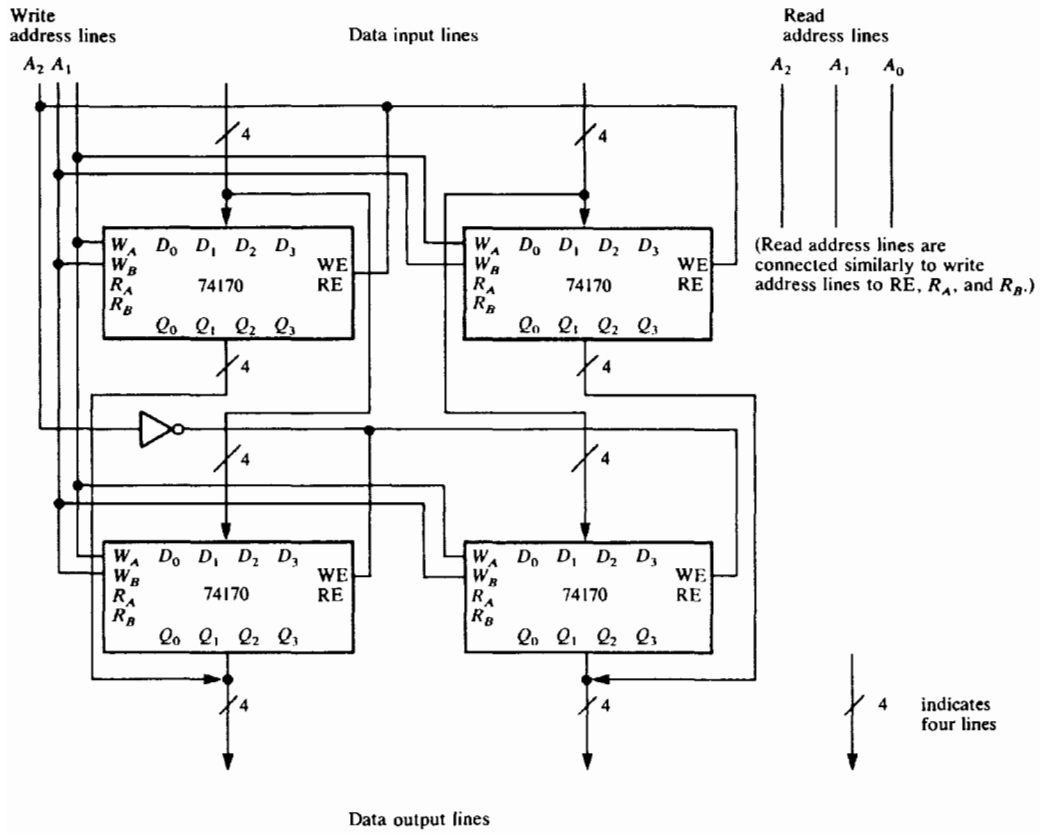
Write address lines

$A_2$ $A_1$

Data input lines

Read address lines

$A_2$ $A_1$ $A_0$

4

4

$W_A$ $D_0$ $D_1$ $D_2$ $D_3$
$W_B$ WE
$R_A$ 74170 RE
$R_B$
$Q_0$ $Q_1$ $Q_2$ $Q_3$

$W_A$ $D_0$ $D_1$ $D_2$ $D_3$
$W_B$ WE
$R_A$ 74170 RE
$R_B$
$Q_0$ $Q_1$ $Q_2$ $Q_3$

(Read address lines are connected similarly to write address lines to RE, $R_A$, and $R_B$.)

4

4

4

4

$W_A$ $D_0$ $D_1$ $D_2$ $D_3$
$W_B$ WE
$R_A$ 74170 RE
$R_B$
$Q_0$ $Q_1$ $Q_2$ $Q_3$

$W_A$ $D_0$ $D_1$ $D_2$ $D_3$
$W_B$ WE
$R_A$ 74170 RE
$R_B$
$Q_0$ $Q_1$ $Q_2$ $Q_3$

4

4

4 indicates four lines

Data output lines